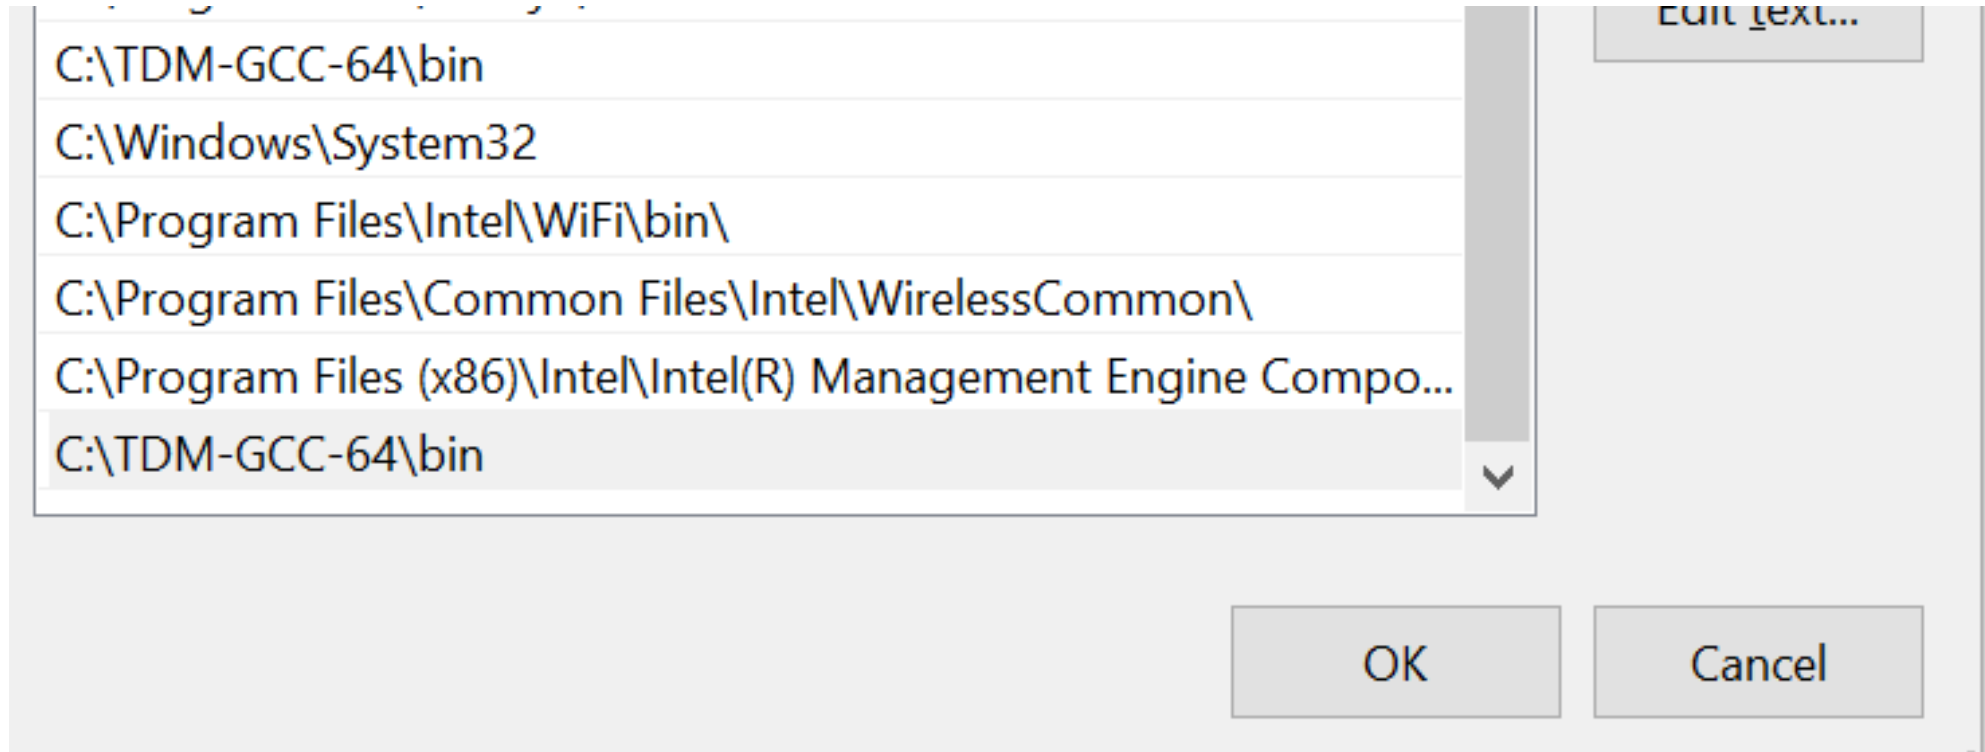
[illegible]

C:\TDM-GCC-64\bin

C:\Windows\System32

C:\Program Files\Intel\WiFi\bin\

C:\Program Files\Common Files\Intel\WirelessCommon\

C:\Program Files (x86)\Intel\Intel(R) Management Engine Compo...

C:\TDM-GCC-64\bin

Edit text...

OK

Cancel